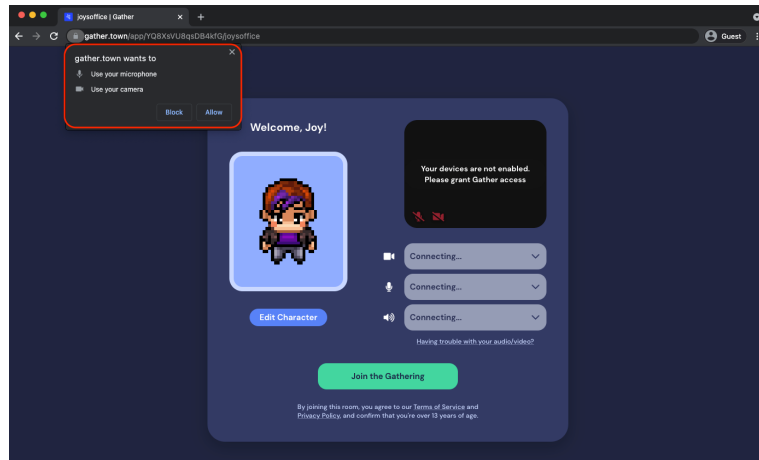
joysoffice | Gather

gather.town/app/YQ8XsVU8qsDB4kfG/joysoffice

Guest

gather.town wants to

Use your microphone

Use your camera

Block

Allow

Welcome, Joy!

Your devices are not enabled. Please grant Gather access

Connecting...

Connecting...

Connecting...

Edit Character

Having trouble with your audio/video?

Join the Gathering

By joining this room, you agree to our Terms of Service and Privacy Policy, and confirm that you're over 13 years of age.